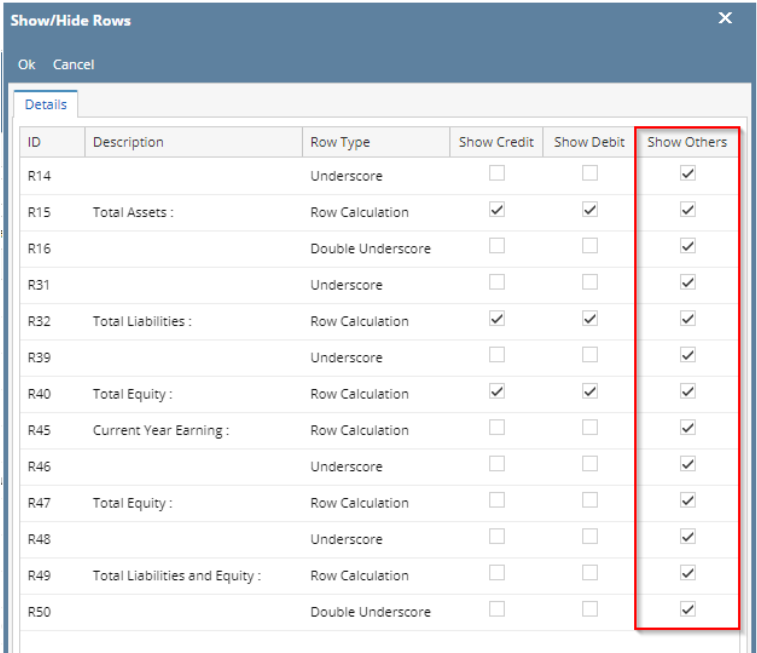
Show/Hide Rows

Ok Cancel

Details

| ID | Description | Row Type | Show Credit | Show Debit | Show Others |
|---|---|---|---|---|---|
| R14 | | Underscore | ☐ | ☐ | ☑ |
| R15 | Total Assets : | Row Calculation | ☑ | ☑ | ☑ |
| R16 | | Double Underscore | ☐ | ☐ | ☑ |
| R31 | | Underscore | ☐ | ☐ | ☑ |
| R32 | Total Liabilities : | Row Calculation | ☑ | ☑ | ☑ |
| R39 | | Underscore | ☐ | ☐ | ☑ |
| R40 | Total Equity : | Row Calculation | ☑ | ☑ | ☑ |
| R45 | Current Year Earning : | Row Calculation | ☐ | ☐ | ☑ |
| R46 | | Underscore | ☐ | ☐ | ☑ |
| R47 | Total Equity : | Row Calculation | ☐ | ☐ | ☑ |
| R48 | | Underscore | ☐ | ☐ | ☑ |
| R49 | Total Liabilities and Equity : | Row Calculation | ☐ | ☐ | ☑ |
| R50 | | Double Underscore | ☐ | ☐ | ☑ |